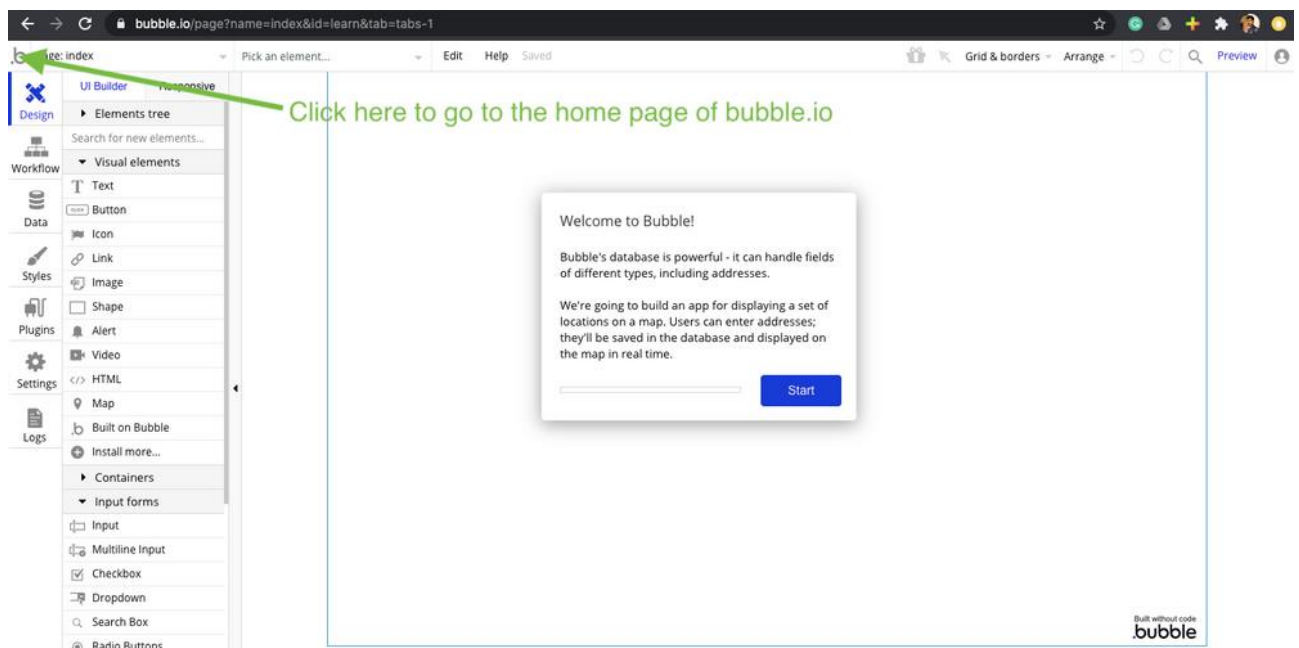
bubble.io/page?name=index&id=learn&tab=tabs-1

b ge: index
Pick an element...
Edit
Help
Saved
Grid & borders
Arrange
Preview

Design
Workflow
Data
Styles
Plugins
Settings
Logs

UI Builder
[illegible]ponsive
Elements tree
Search for new elements...
Visual elements
Text
Button
Icon
Link
Image
Shape
Alert
Video
HTML
Map
Built on Bubble
Install more...
Containers
Input forms
Input
Multiline Input
Checkbox
Dropdown
Search Box
Radio Buttons

Click here to go to the home page of bubble.io

Welcome to Bubble!

Bubble's database is powerful - it can handle fields of different types, including addresses.

We're going to build an app for displaying a set of locations on a map. Users can enter addresses; they'll be saved in the database and displayed on the map in real time.

Start

Built without code
bubble